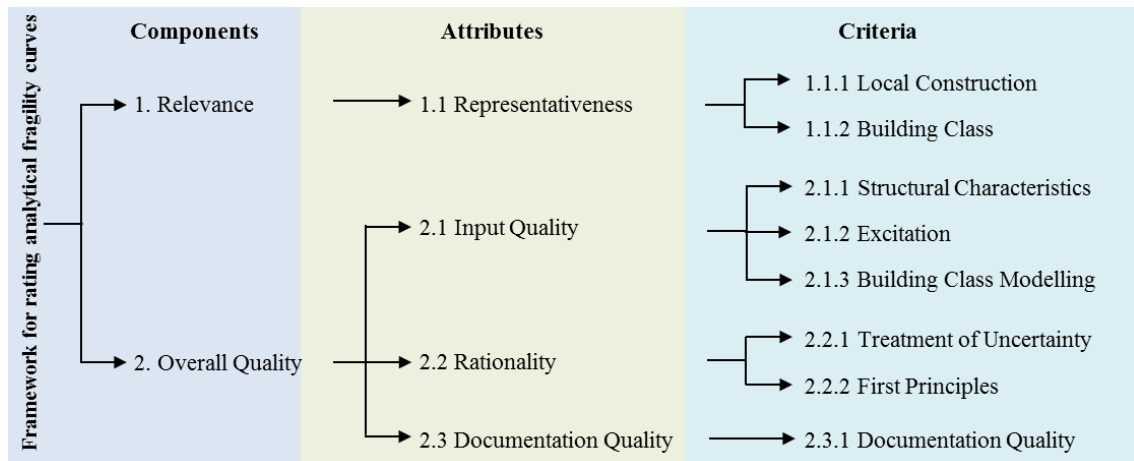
Framework for rating analytical fragility curves

Components

1. Relevance

2. Overall Quality

Attributes

1.1 Representativeness

2.1 Input Quality

2.2 Rationality

2.3 Documentation Quality

Criteria

1.1.1 Local Construction

1.1.2 Building Class

2.1.1 Structural Characteristics

2.1.2 Excitation

2.1.3 Building Class Modelling

2.2.1 Treatment of Uncertainty

2.2.2 First Principles

2.3.1 Documentation Quality